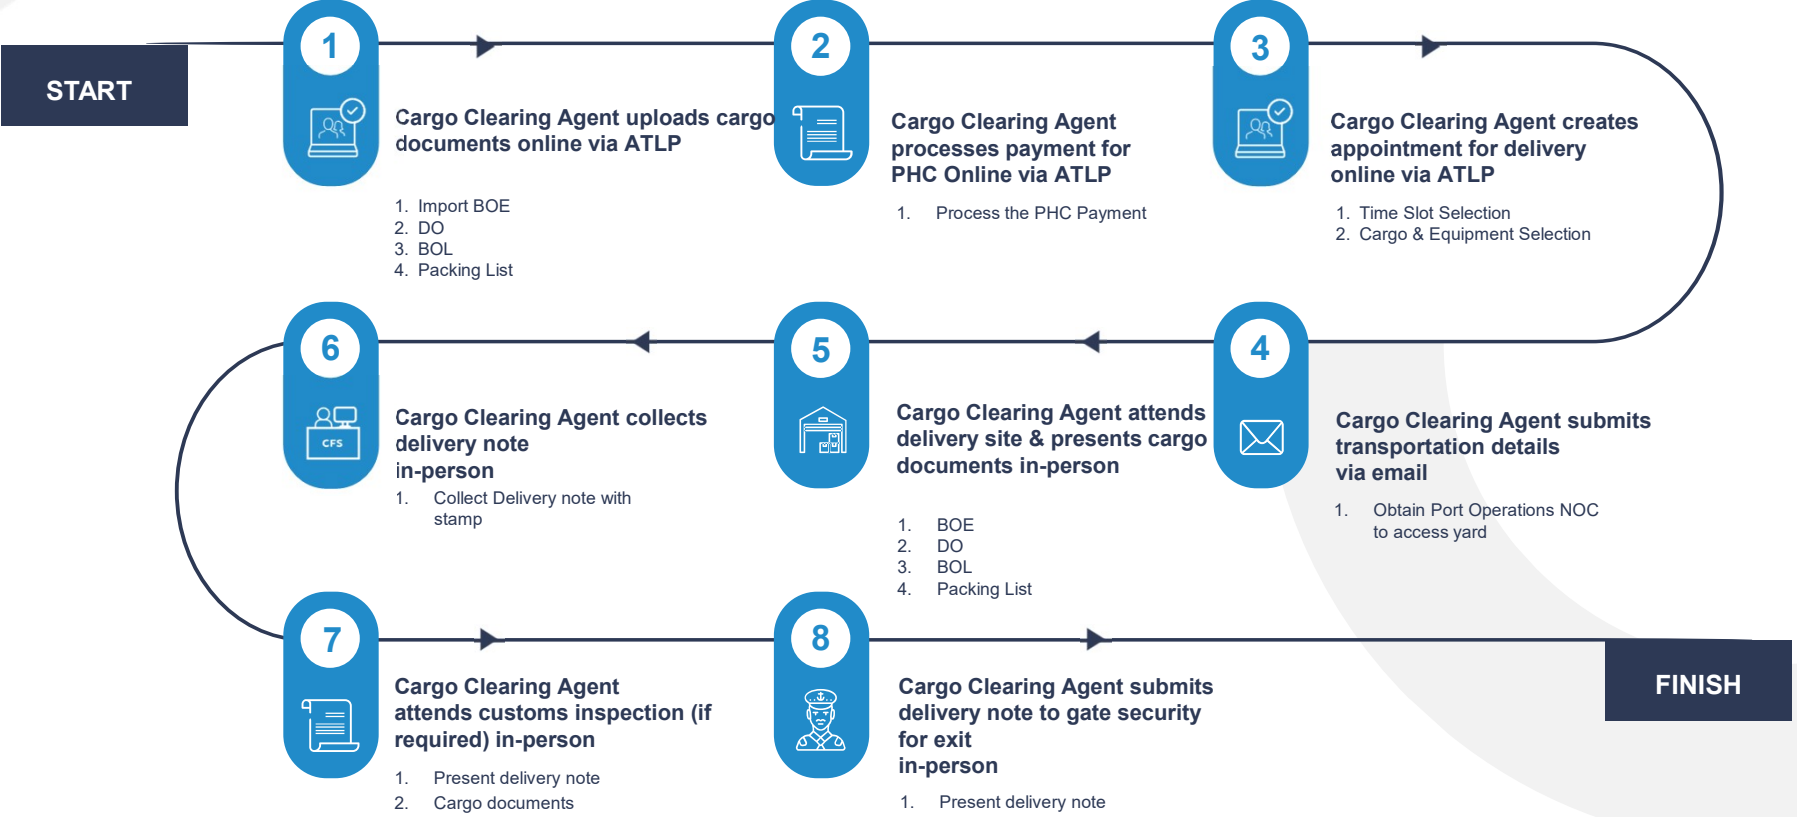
START

1

Cargo Clearing Agent uploads cargo documents online via ATLP

1. Import BOE
2. DO
3. BOL
4. Packing List

2

Cargo Clearing Agent processes payment for PHC Online via ATLP

1. Process the PHC Payment

3

Cargo Clearing Agent creates appointment for delivery online via ATLP

1. Time Slot Selection
2. Cargo & Equipment Selection

6

CFS

Cargo Clearing Agent collects delivery note in-person

1. Collect Delivery note with stamp

5

Cargo Clearing Agent attends delivery site & presents cargo documents in-person

1. BOE
2. DO
3. BOL
4. Packing List

4

Cargo Clearing Agent submits transportation details via email

1. Obtain Port Operations NOC to access yard

7

Cargo Clearing Agent attends customs inspection (if required) in-person

1. Present delivery note
2. Cargo documents

8

Cargo Clearing Agent submits delivery note to gate security for exit in-person

1. Present delivery note

FINISH